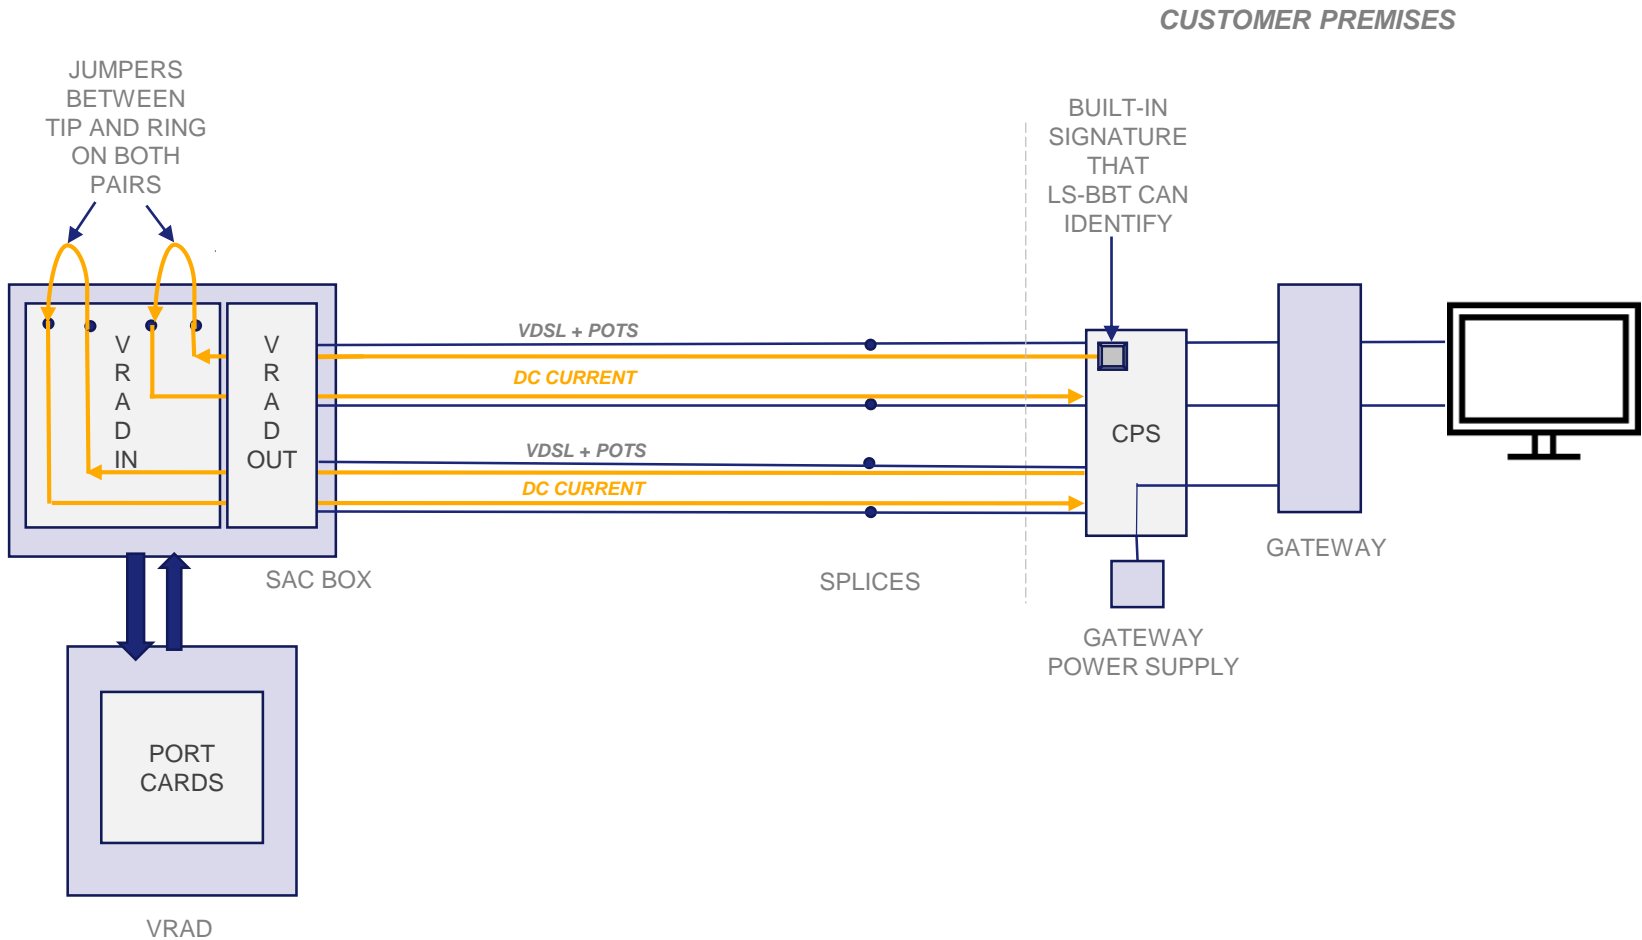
CUSTOMER PREMISES

JUMPERS BETWEEN TIP AND RING ON BOTH PAIRS

BUILT-IN SIGNATURE THAT LS-BBT CAN IDENTIFY

V R A D IN

V R A D OUT

VDSL + POTS

DC CURRENT

VDSL + POTS

DC CURRENT

CPS

GATEWAY

SAC BOX

SPLICES

GATEWAY POWER SUPPLY

PORT CARDS

VRAD